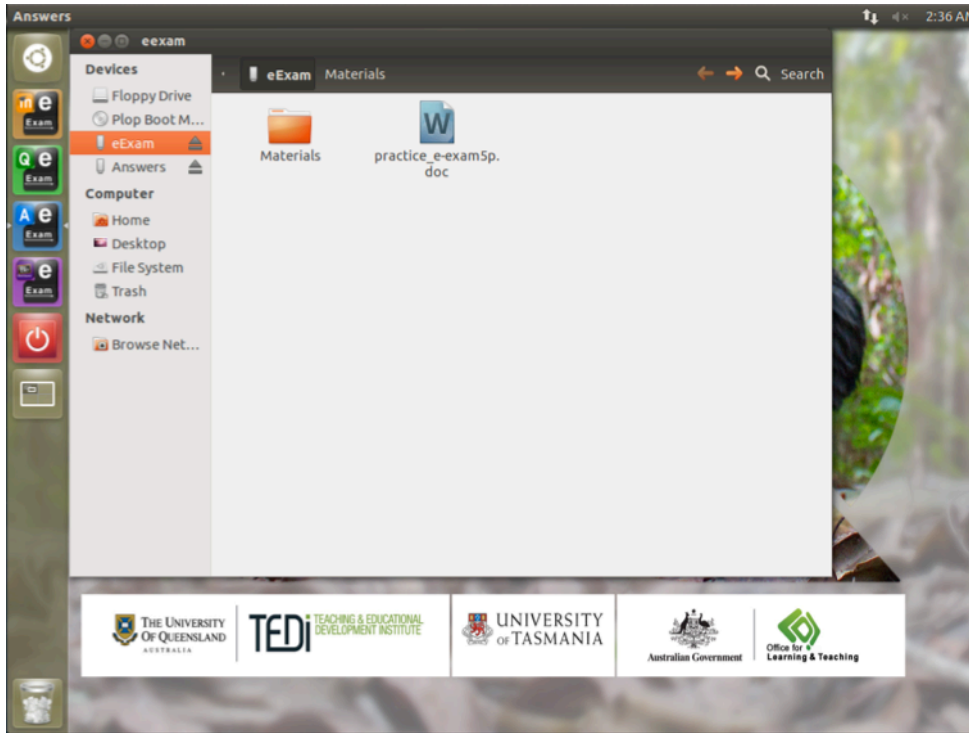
Answers

2:36 A

eexam

Devices

Floppy Drive

Plop Boot M...

eExam

Answers

Computer

Home

Desktop

File System

Trash

Network

Browse Net...

eExam Materials

Search

Materials

practice_e-exam5p.doc

Exam

Exam

Exam

Exam

THE UNIVERSITY OF QUEENSLAND AUSTRALIA

TEDI TEACHING & EDUCATIONAL DEVELOPMENT INSTITUTE

UNIVERSITY OF TASMANIA

Australian Government

Office for Learning & Teaching